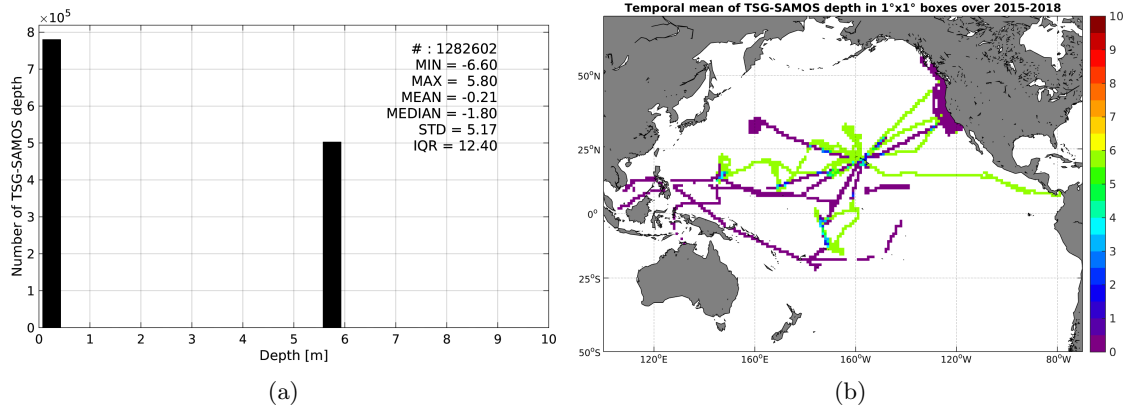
$\times10^5$
8
7
6
5
4
3
2
1
0
Number of TSG-SAMOS depth
0 1 2 3 4 5 6 7 8 9 10
Depth [m]

# : 1282602
MIN = -6.60
MAX = 5.80
MEAN = -0.21
MEDIAN = -1.80
STD = 5.17
IQR = 12.40

(a)

Temporal mean of TSG-SAMOS depth in 1°x1° boxes over 2015-2018

50°N
25°N
0°
25°S
50°S
120°E
160°E
160°W
120°W
80°W

10
9
8
7
6
5
4
3
2
1
0

(b)